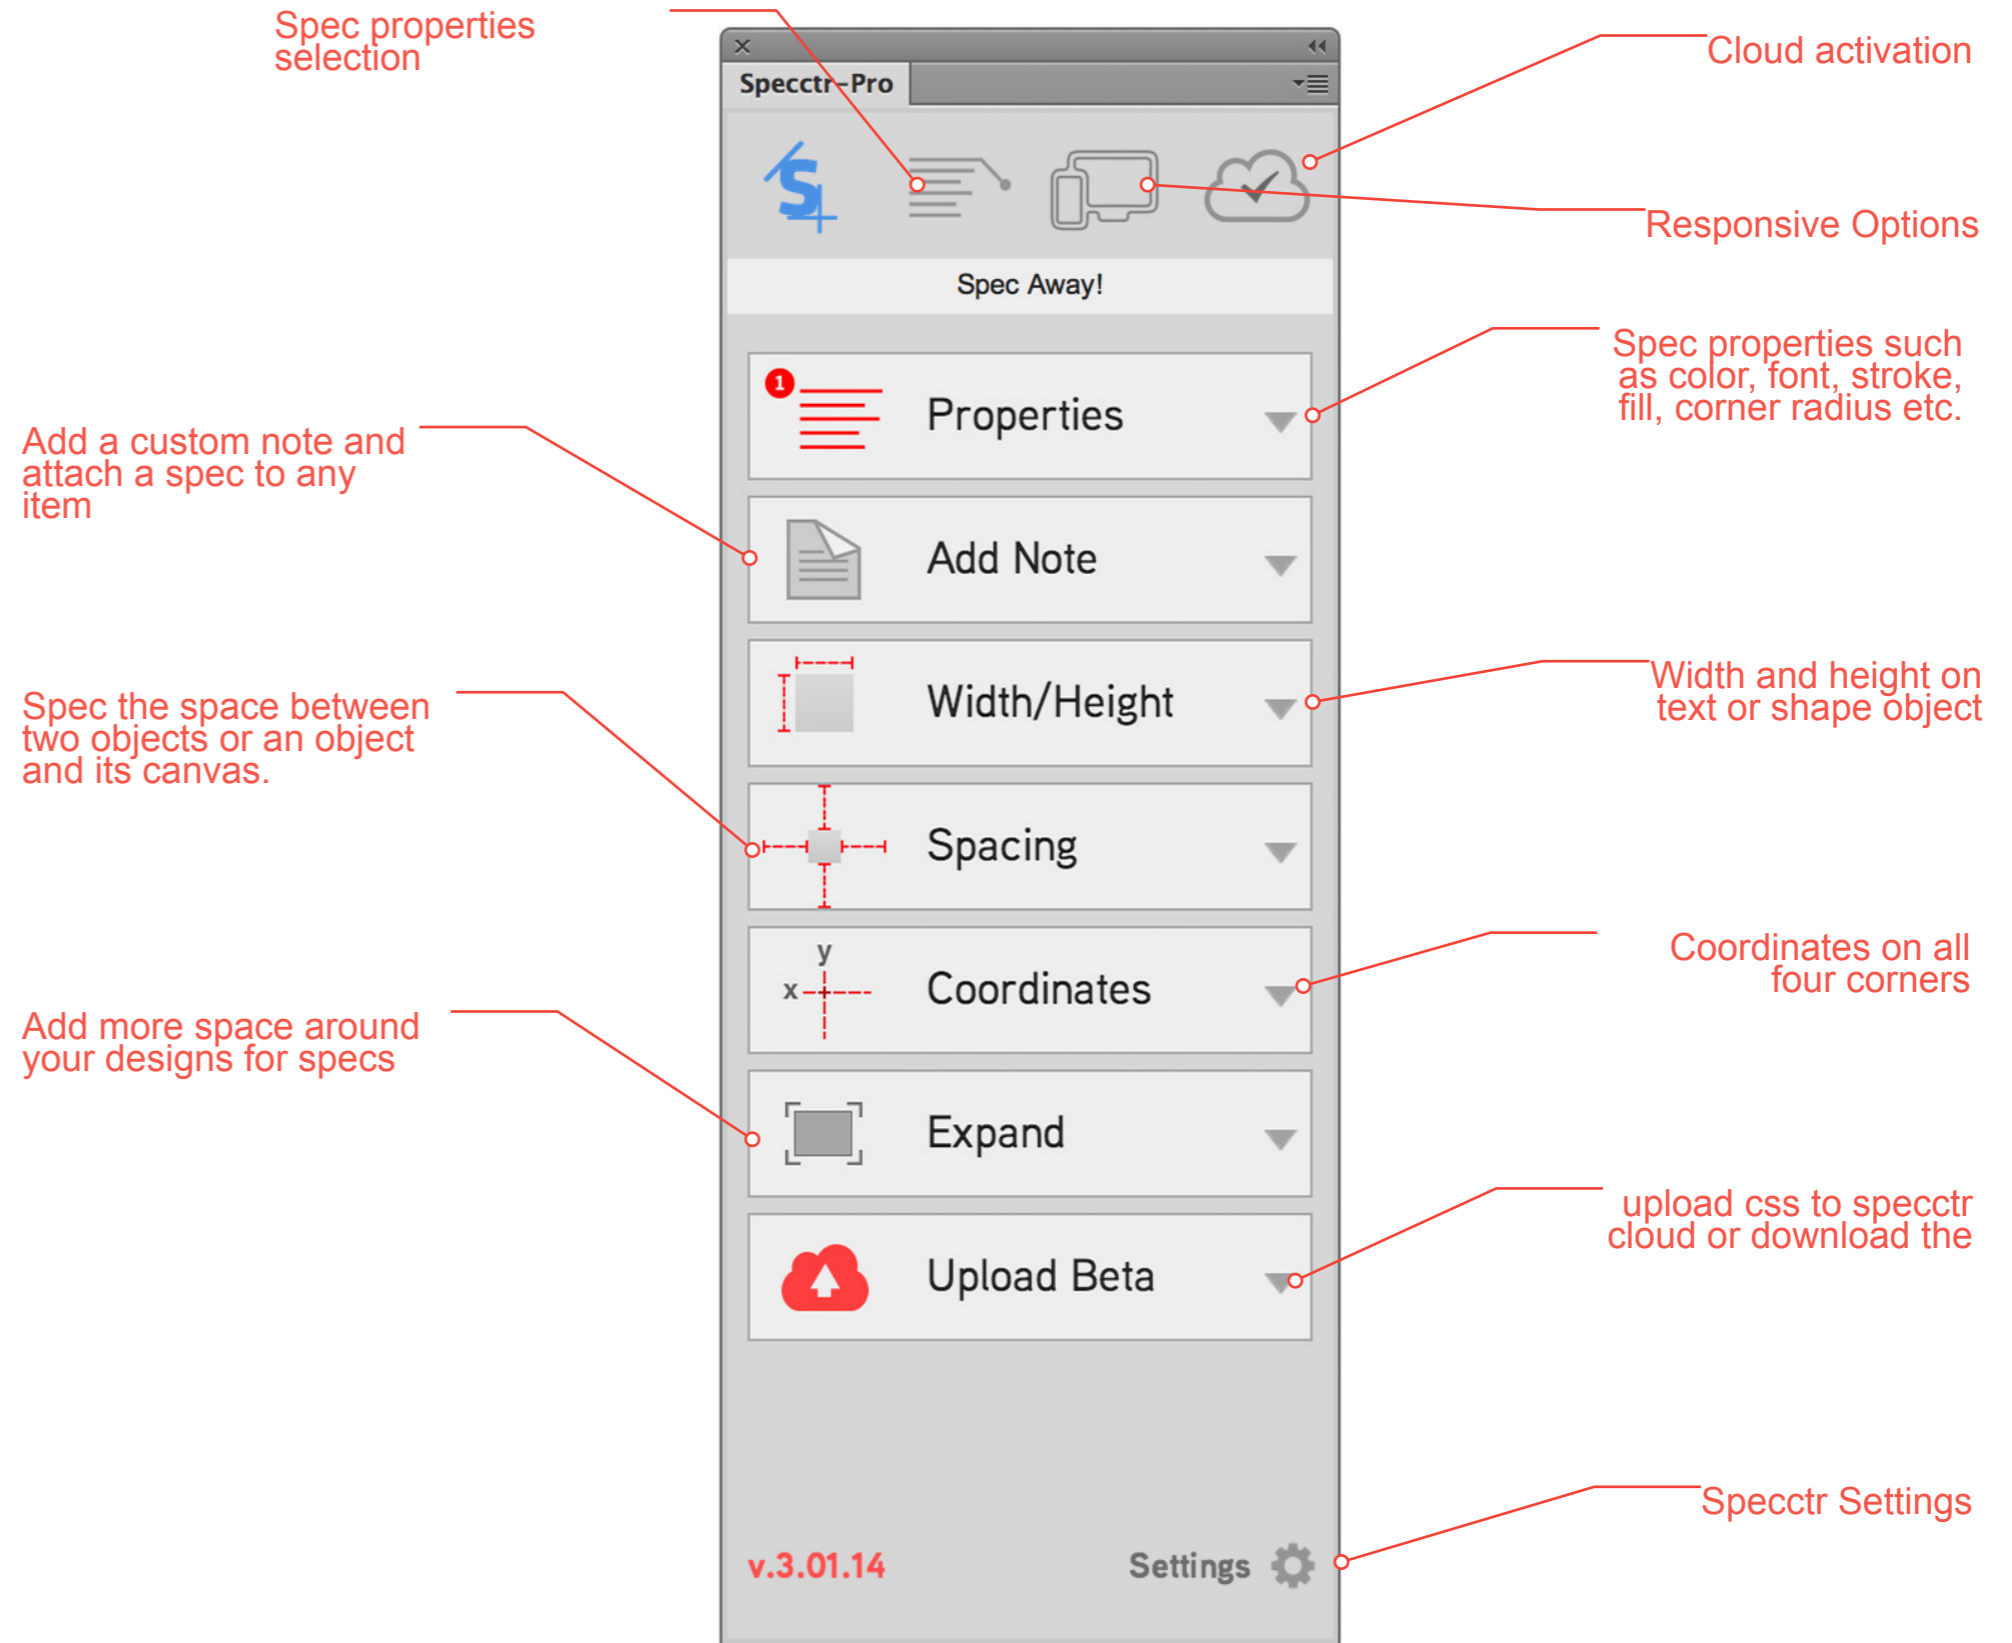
Spec properties selection

Cloud activation

Specctr-Pro

Responsive Options

Spec Away!

Spec properties such as color, font, stroke, fill, corner radius etc.

Add a custom note and attach a spec to any item

1

Properties

Add Note

Width/Height

Width and height on text or shape object

Spec the space between two objects or an object and its canvas.

Spacing

y

x

Coordinates

Coordinates on all four corners

Add more space around your designs for specs

Expand

Upload Beta

upload css to specctr cloud or download the

Specctr Settings

v.3.01.14

Settings